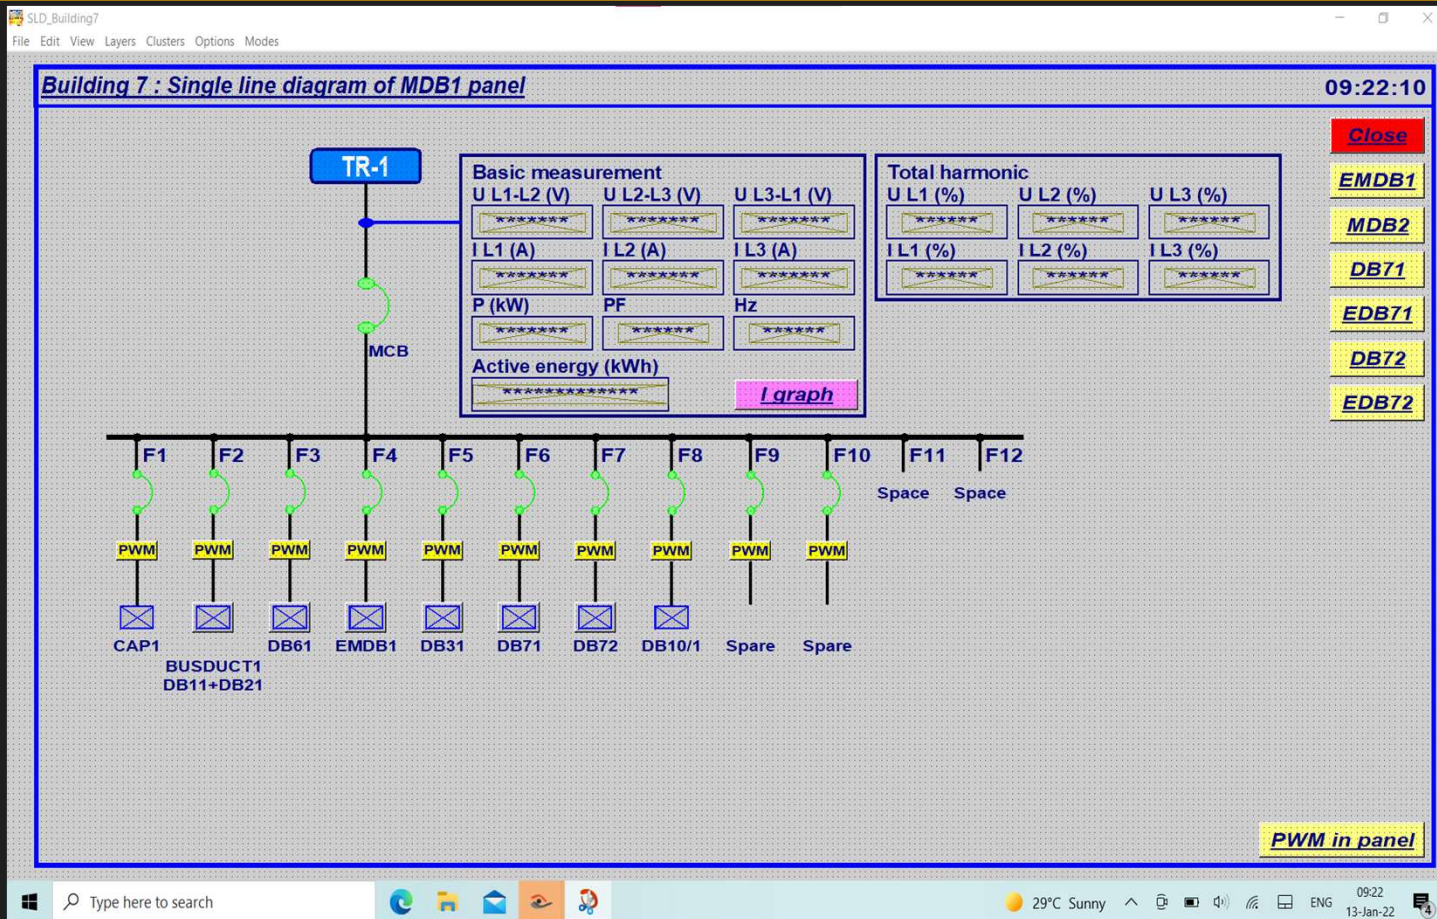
SLD_Building7

File Edit View Layers Clusters Options Modes

Building 7 : Single line diagram of MDB1 panel

09:22:10

Close

EMDB1

MDB2

DB71

EDB71

DB72

EDB72

TR-1

MCB

Basic measurement

| U L1-L2 (V) | U L2-L3 (V) | U L3-L1 (V) |
|---|---|---|
| ******* | ******* | ******* |
| I L1 (A) | I L2 (A) | I L3 (A) |
| ******* | ******* | ******* |
| P (kW) | PF | Hz |
| ******* | ****** | ****** |

Active energy (kWh)

*************

I graph

Total harmonic

| U L1 (%) | U L2 (%) | U L3 (%) |
|---|---|---|
| ****** | ****** | ****** |
| I L1 (%) | I L2 (%) | I L3 (%) |
| ****** | ****** | ****** |

F1 F2 F3 F4 F5 F6 F7 F8 F9 F10 F11 F12

Space Space

PWM PWM PWM PWM PWM PWM PWM PWM PWM PWM

CAP1 BUSDUCT1 DB11+DB21 DB61 EMDB1 DB31 DB71 DB72 DB10/1 Spare Spare

PWM in panel

Type here to search

29°C Sunny

ENG

09:22
13-Jan-22